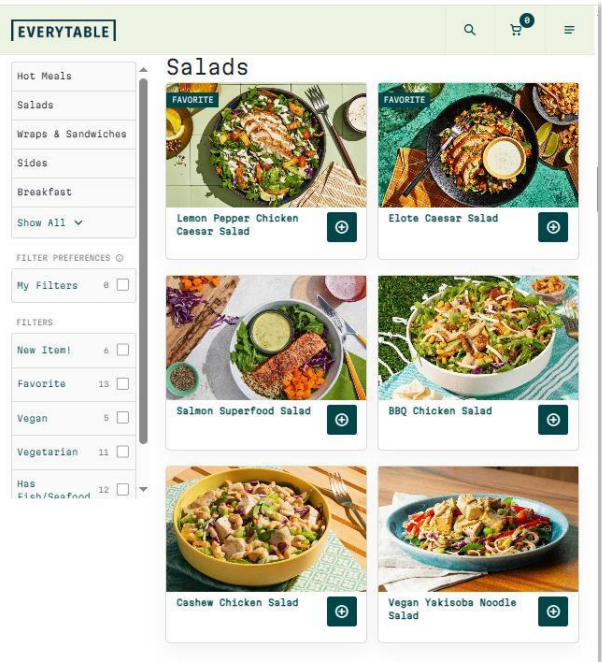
EVERYTABLE

0

Hot Meals
Salads
Wraps & Sandwiches
Sides
Breakfast
Show All

FILTER PREFERENCES
My Filters 0

FILTERS
New Item! 6
Favorite 13
Vegan 5
Vegetarian 11
Has Fish/Seafood 12

Salads

FAVORITE
Lemon Pepper Chicken Caesar Salad

FAVORITE
Elote Caesar Salad

Salmon Superfood Salad

BBQ Chicken Salad

Cashew Chicken Salad

Vegan Yakisoba Noodle Salad